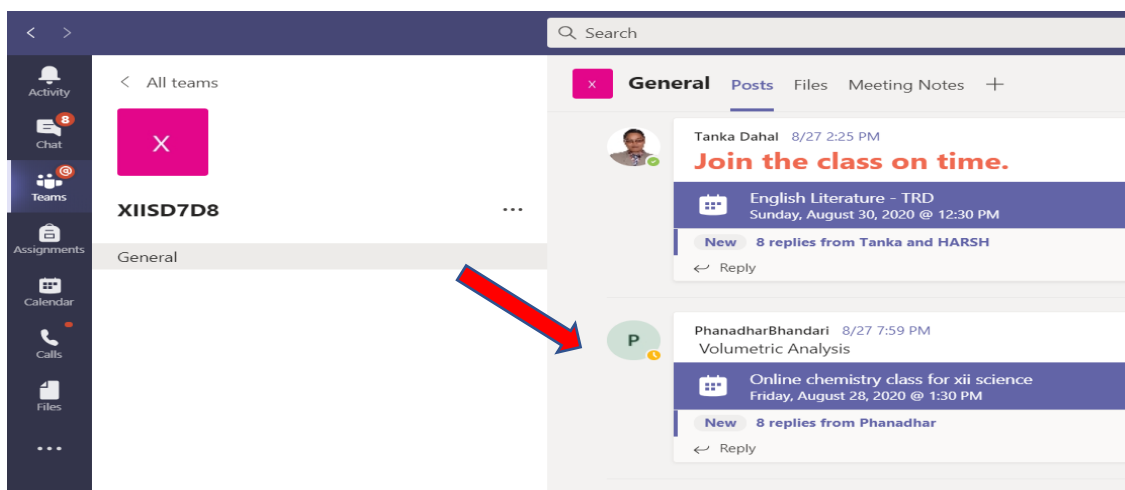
< >

Search

Activity

8
Chat

@
Teams

Assignments

Calendar

Calls

Files

...

< All teams

X

XIISD7D8 ...

General

x General Posts Files Meeting Notes +

Tanka Dahal 8/27 2:25 PM
Join the class on time.

English Literature - TRD
Sunday, August 30, 2020 @ 12:30 PM

New 8 replies from Tanka and HARSH

Reply

P

PhanadharBhandari 8/27 7:59 PM
Volumetric Analysis

Online chemistry class for xii science
Friday, August 28, 2020 @ 1:30 PM

New 8 replies from Phanadhar

Reply